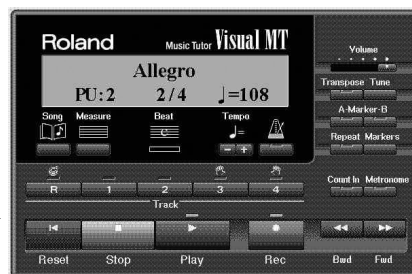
Roland Music Tutor Visual MT

Allegro
PU:2 2/4 ♩=108

Song Measure Beat Tempo

- +

Volume

Transpose Tune

A-Marker-B

Repeat Markers

R 1 2 3 4

Track

Count In Metronome

Reset Stop Play Rec Bwd Fwd